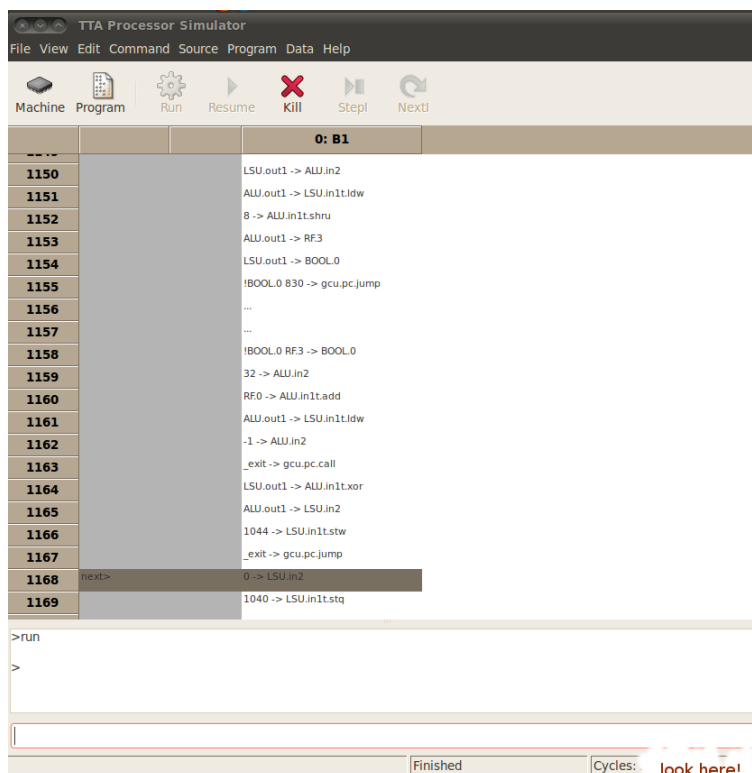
TTA Processor Simulator

File View Edit Command Source Program Data Help

Machine Program Run Resume Kill Stepi Nexti

| | | | 0: B1 |
|---|---|---|---|
| 1150 | | | LSU.out1 -> ALU.in2 |
| 1151 | | | ALU.out1 -> LSU.in1t.ldw |
| 1152 | | | 8 -> ALU.in1t.shru |
| 1153 | | | ALU.out1 -> RF.3 |
| 1154 | | | LSU.out1 -> BOOL.0 |
| 1155 | | | !BOOL.0 830 -> gcu.pc.jump |
| 1156 | | | ... |
| 1157 | | | ... |
| 1158 | | | !BOOL.0 RF.3 -> BOOL.0 |
| 1159 | | | 32 -> ALU.in2 |
| 1160 | | | RF.0 -> ALU.in1t.add |
| 1161 | | | ALU.out1 -> LSU.in1t.ldw |
| 1162 | | | -1 -> ALU.in2 |
| 1163 | | | _exit -> gcu.pc.call |
| 1164 | | | LSU.out1 -> ALU.in1t.xor |
| 1165 | | | ALU.out1 -> LSU.in2 |
| 1166 | | | 1044 -> LSU.in1t.stw |
| 1167 | | | _exit -> gcu.pc.jump |
| 1168 | next> | | 0 -> LSU.in2 |
| 1169 | | | 1040 -> LSU.in1t.stq |

>run

>

Finished Cycles: look here!